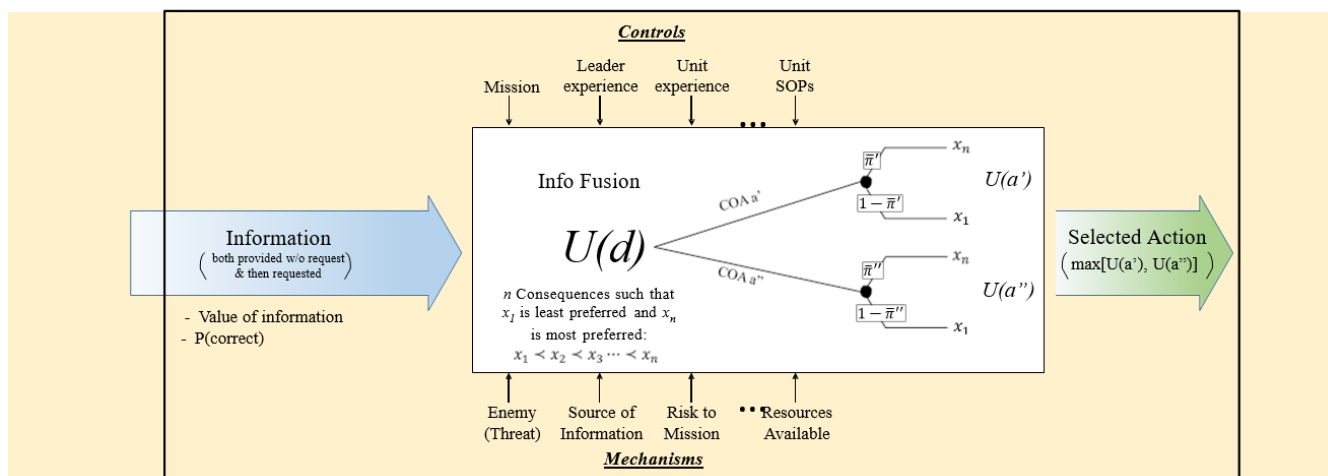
Controls

Mission

Leader experience

Unit experience

...

Unit SOPs

Info Fusion

COA a'

COA a''

$U(d)$

$\overline{\pi}'$

$x_n$

$1-\overline{\pi}'$

$x_1$

$U(a')$

$\overline{\pi}''$

$x_n$

$1-\overline{\pi}''$

$x_1$

$U(a'')$

$n$ Consequences such that $x_1$ is least preferred and $x_n$ is most preferred:
$x_1 \prec x_2 \prec x_3 \cdots \prec x_n$

Information
( both provided w/o request & then requested )

- Value of information
- P(correct)

Selected Action
( max[U(a'), U(a'')] )

Enemy (Threat)

Source of Information

Risk to Mission

...

Resources Available

Mechanisms